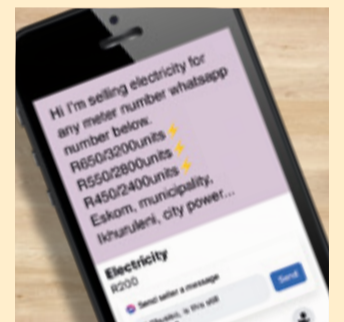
Hi I'm selling electricity for any meter number whatsapp number below.
R650/3200units⚡
R550/2800units⚡
R450/2400units⚡
Eskom, municipality, Ikhuruleni, city power...

Electricity
R200

Send seller a message
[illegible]
Send